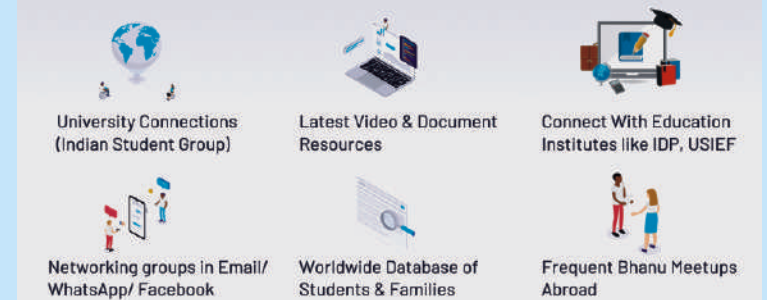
University Connections (Indian Student Group)

Latest Video & Document Resources

Connect With Education Institutes like IDP, USIEF

Networking groups in Email/ WhatsApp/ Facebook

Worldwide Database of Students & Families

Frequent Bhanu Meetups Abroad